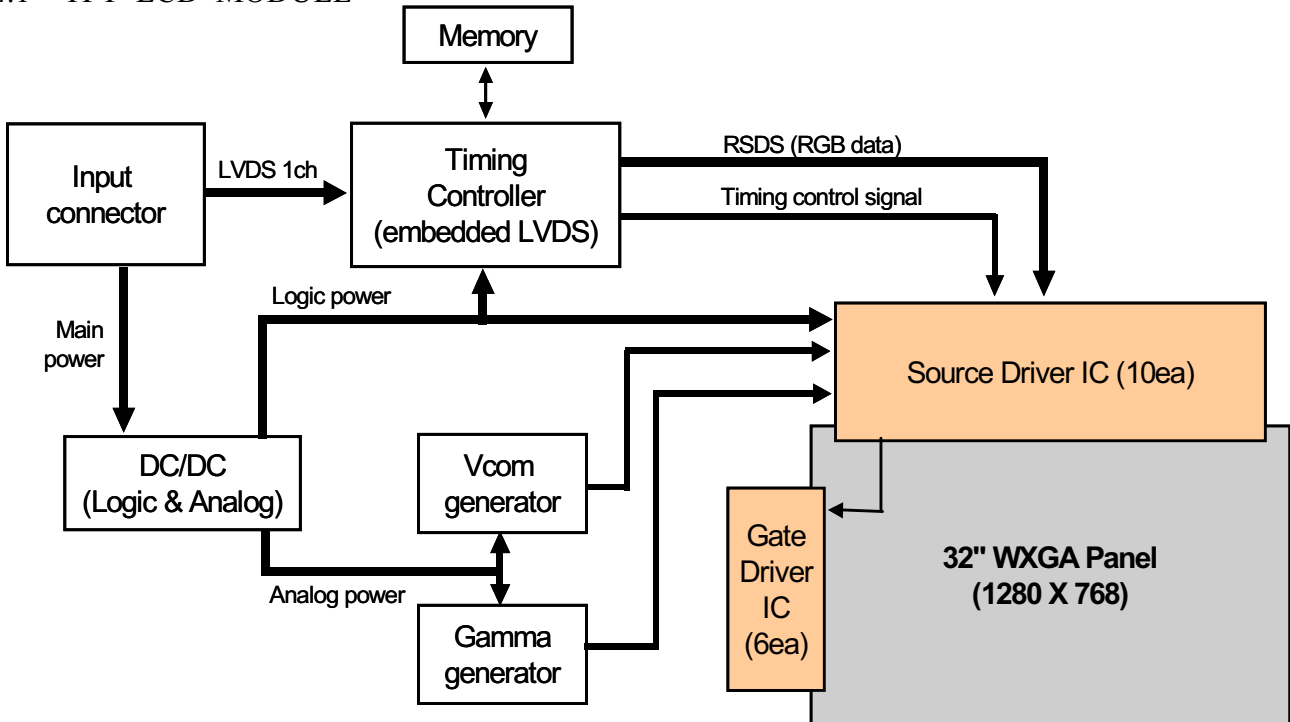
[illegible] LCD MODULE

Memory

Input connector

LVDS 1ch

Timing Controller (embedded LVDS)

RSDS (RGB data)

Timing control signal

Main power

Logic power

Source Driver IC (10ea)

DC/DC (Logic & Analog)

Vcom generator

Gate Driver IC (6ea)

32" WXGA Panel (1280 X 768)

Analog power

Gamma generator